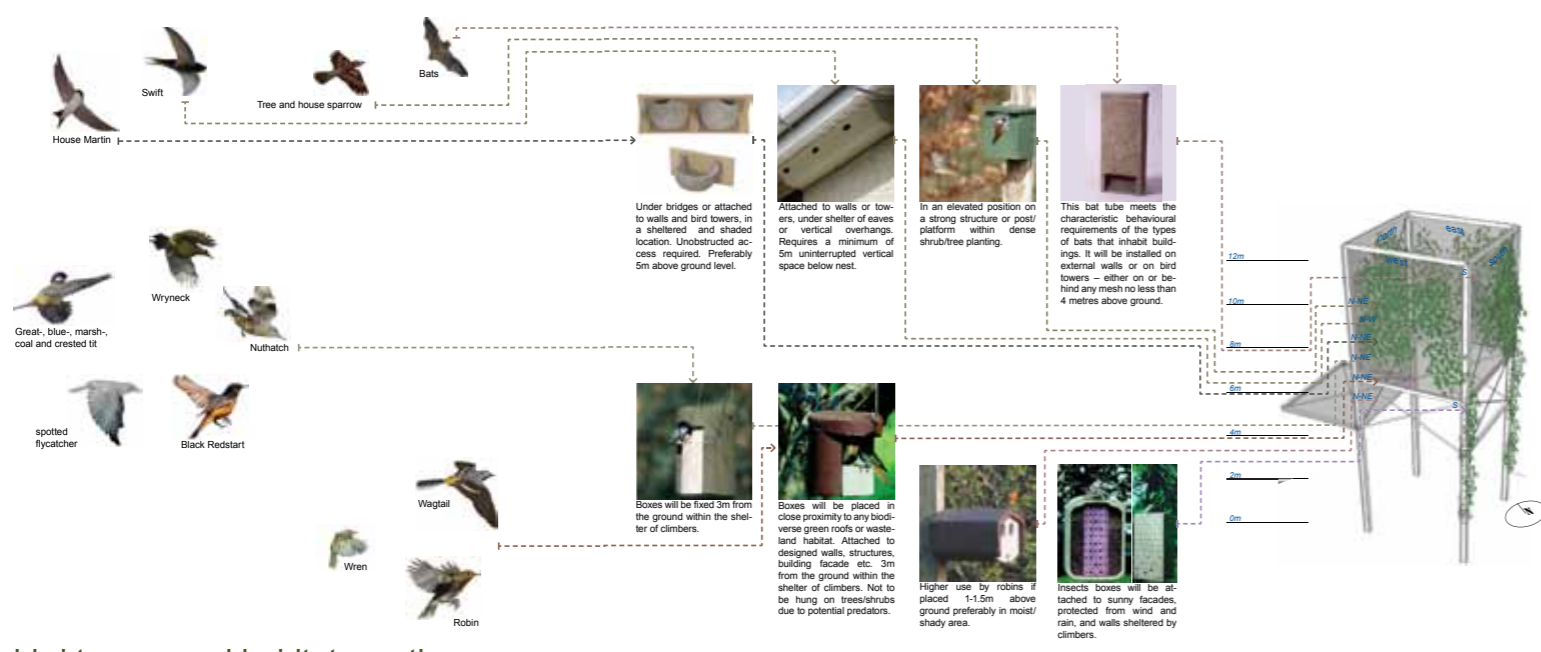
Swift

Bats

Tree and house sparrow

House Martin

Under bridges or attached to walls and bird towers, in a sheltered and shaded location. Unobstructed access required. Preferably 5m above ground level.

Attached to walls or towers, under shelter of eaves or vertical overhangs. Requires a minimum of 5m uninterrupted vertical space below nest.

In an elevated position on a strong structure or post/ platform within dense shrub/tree planting.

This bat tube meets the characteristic behavioural requirements of the types of bats that inhabit buildings. It will be installed on external walls or on bird towers – either on or behind any mesh no less than 4 metres above ground.

Wryneck

Great-, blue-, marsh-, coal and crested tit

Nuthatch

spotted flycatcher

Black Redstart

Wagtail

Wren

Robin

Boxes will be fixed 3m from the ground within the shelter of climbers.

Boxes will be placed in close proximity to any biodiverse green roofs or wasteland habitat. Attached to designed walls, structures, building facade etc. 3m from the ground within the shelter of climbers. Not to be hung on trees/shrubs due to potential predators.

Higher use by robins if placed 1-1.5m above ground preferably in moist/ shady area.

Insects boxes will be attached to sunny facades, protected from wind and rain, and walls sheltered by climbers.

12m
10m
8m
6m
4m
2m
0m

north
east
west
south
S
N-NE
NW
N-NE
N-NE
N-NE
N-NE
S

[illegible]